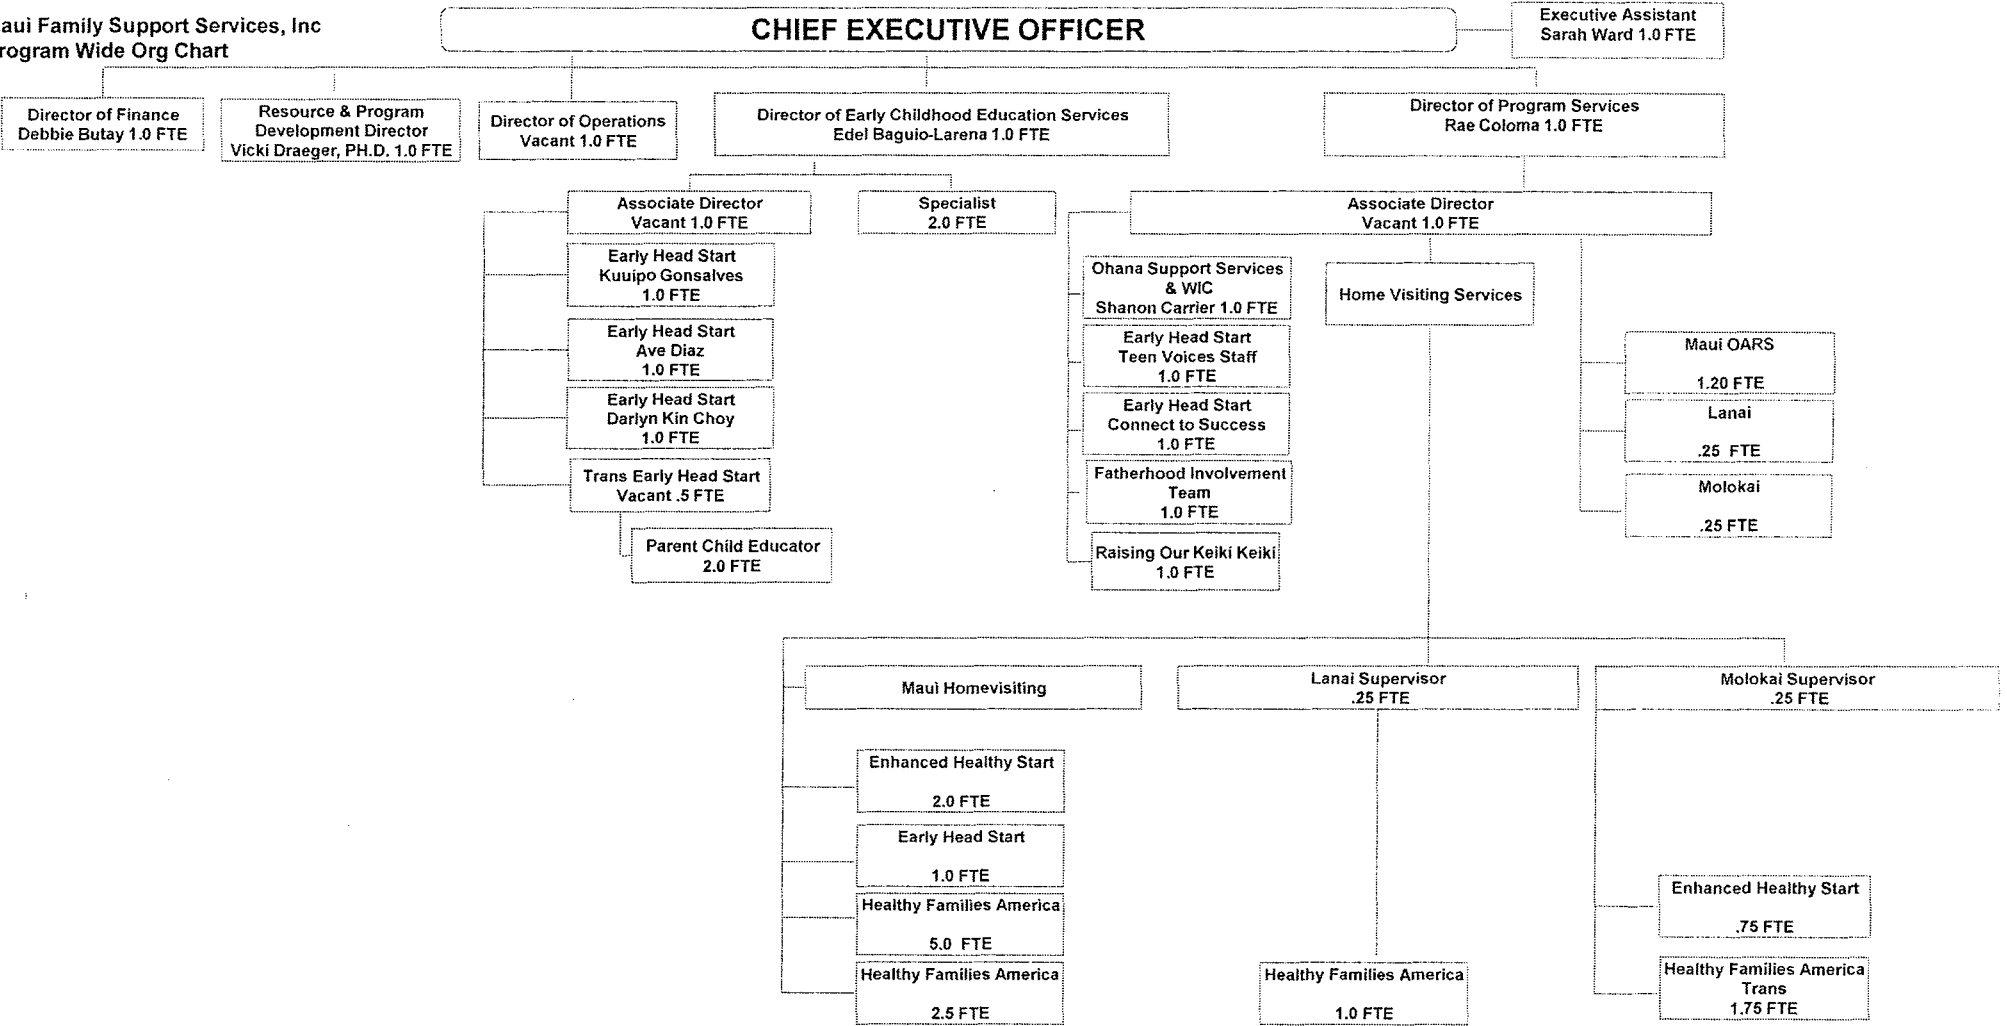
aui Family Support Services, Inc
ogram Wide Org Chart

CHIEF EXECUTIVE OFFICER

Executive Assistant
Sarah Ward 1.0 FTE

Director of Finance
Debbie Butay 1.0 FTE

Resource & Program Development Director
Vicki Draeger, PH.D. 1.0 FTE

Director of Operations
Vacant 1.0 FTE

Director of Early Childhood Education Services
Edel Baguio-Larena 1.0 FTE

Director of Program Services
Rae Coloma 1.0 FTE

Associate Director
Vacant 1.0 FTE

Specialist
2.0 FTE

Early Head Start
Kuuipo Gonsalves
1.0 FTE

Early Head Start
Ave Diaz
1.0 FTE

Early Head Start
Darlyn Kin Choy
1.0 FTE

Trans Early Head Start
Vacant .5 FTE

Parent Child Educator
2.0 FTE

Associate Director
Vacant 1.0 FTE

Ohana Support Services & WIC
Shanon Carrier 1.0 FTE

Early Head Start
Teen Voices Staff
1.0 FTE

Early Head Start
Connect to Success
1.0 FTE

Fatherhood Involvement Team
1.0 FTE

Raising Our Keiki Keiki
1.0 FTE

Home Visiting Services

Maui OARS
1.20 FTE

Lanai
.25 FTE

Molokai
.25 FTE

Maui Homevisiting

Lanai Supervisor
.25 FTE

Molokai Supervisor
.25 FTE

Enhanced Healthy Start
2.0 FTE

Early Head Start
1.0 FTE

Healthy Families America
5.0 FTE

Healthy Families America
2.5 FTE

Healthy Families America
1.0 FTE

Enhanced Healthy Start
.75 FTE

Healthy Families America
Trans
1.75 FTE